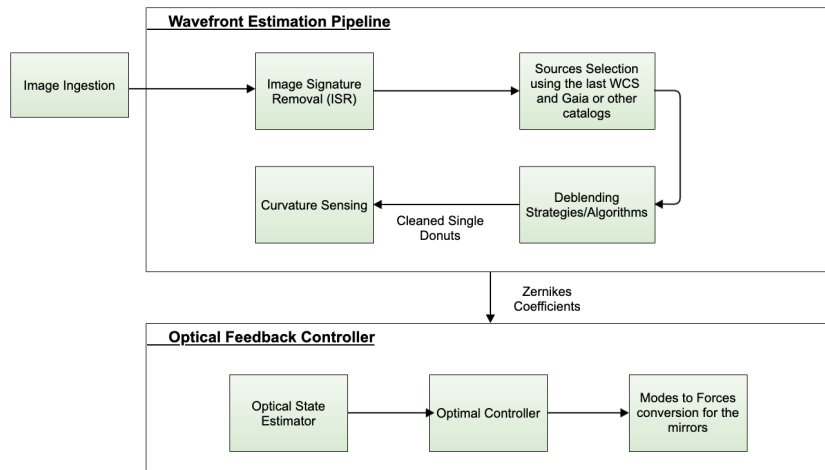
Wavefront Estimation Pipeline

Image Ingestion

Image Signature Removal (ISR)

Sources Selection using the last WCS and Gaia or other catalogs

Deblending Strategies/Algorithms

Cleaned Single Donuts

Curvature Sensing

Zernikes Coefficients

Optical Feedback Controller

Optical State Estimator

Optimal Controller

Modes to Forces conversion for the mirrors